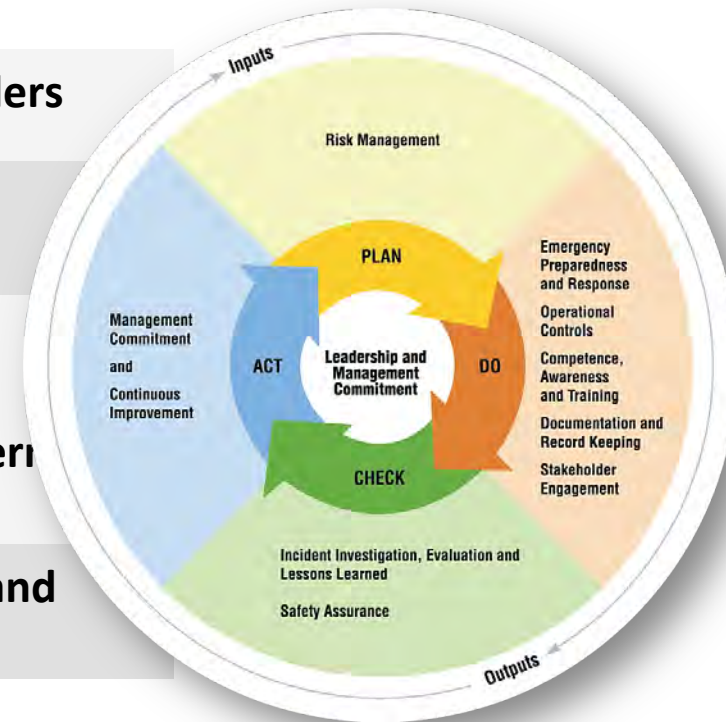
lers

err

nd

Inputs

Risk Management

PLAN

Management Commitment

and

Continuous Improvement

ACT

Leadership and Management Commitment

DO

Emergency Preparedness and Response

Operational Controls

Competence, Awareness and Training

Documentation and Record Keeping

Stakeholder Engagement

CHECK

Incident Investigation, Evaluation and Lessons Learned

Safety Assurance

Outputs